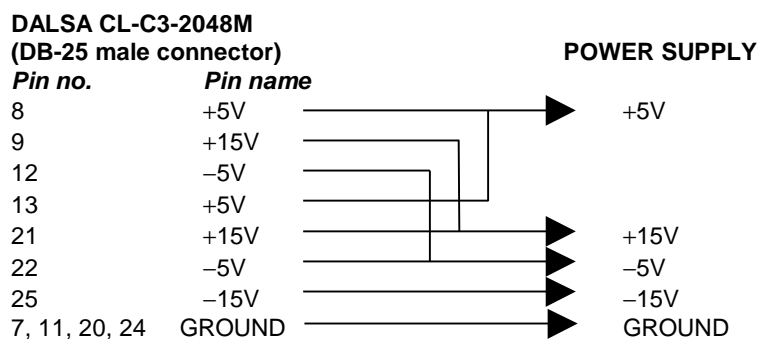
DALSA CL-C3-2048M
(DB-25 male connector)

POWER SUPPLY

| Pin no. | Pin name | POWER SUPPLY |
|---|---|---|
| 8 | +5V | +5V |
| 9 | +15V | |
| 12 | −5V | |
| 13 | +5V | |
| 21 | +15V | +15V |
| 22 | −5V | −5V |
| 25 | −15V | −15V |
| 7, 11, 20, 24 | GROUND | GROUND |